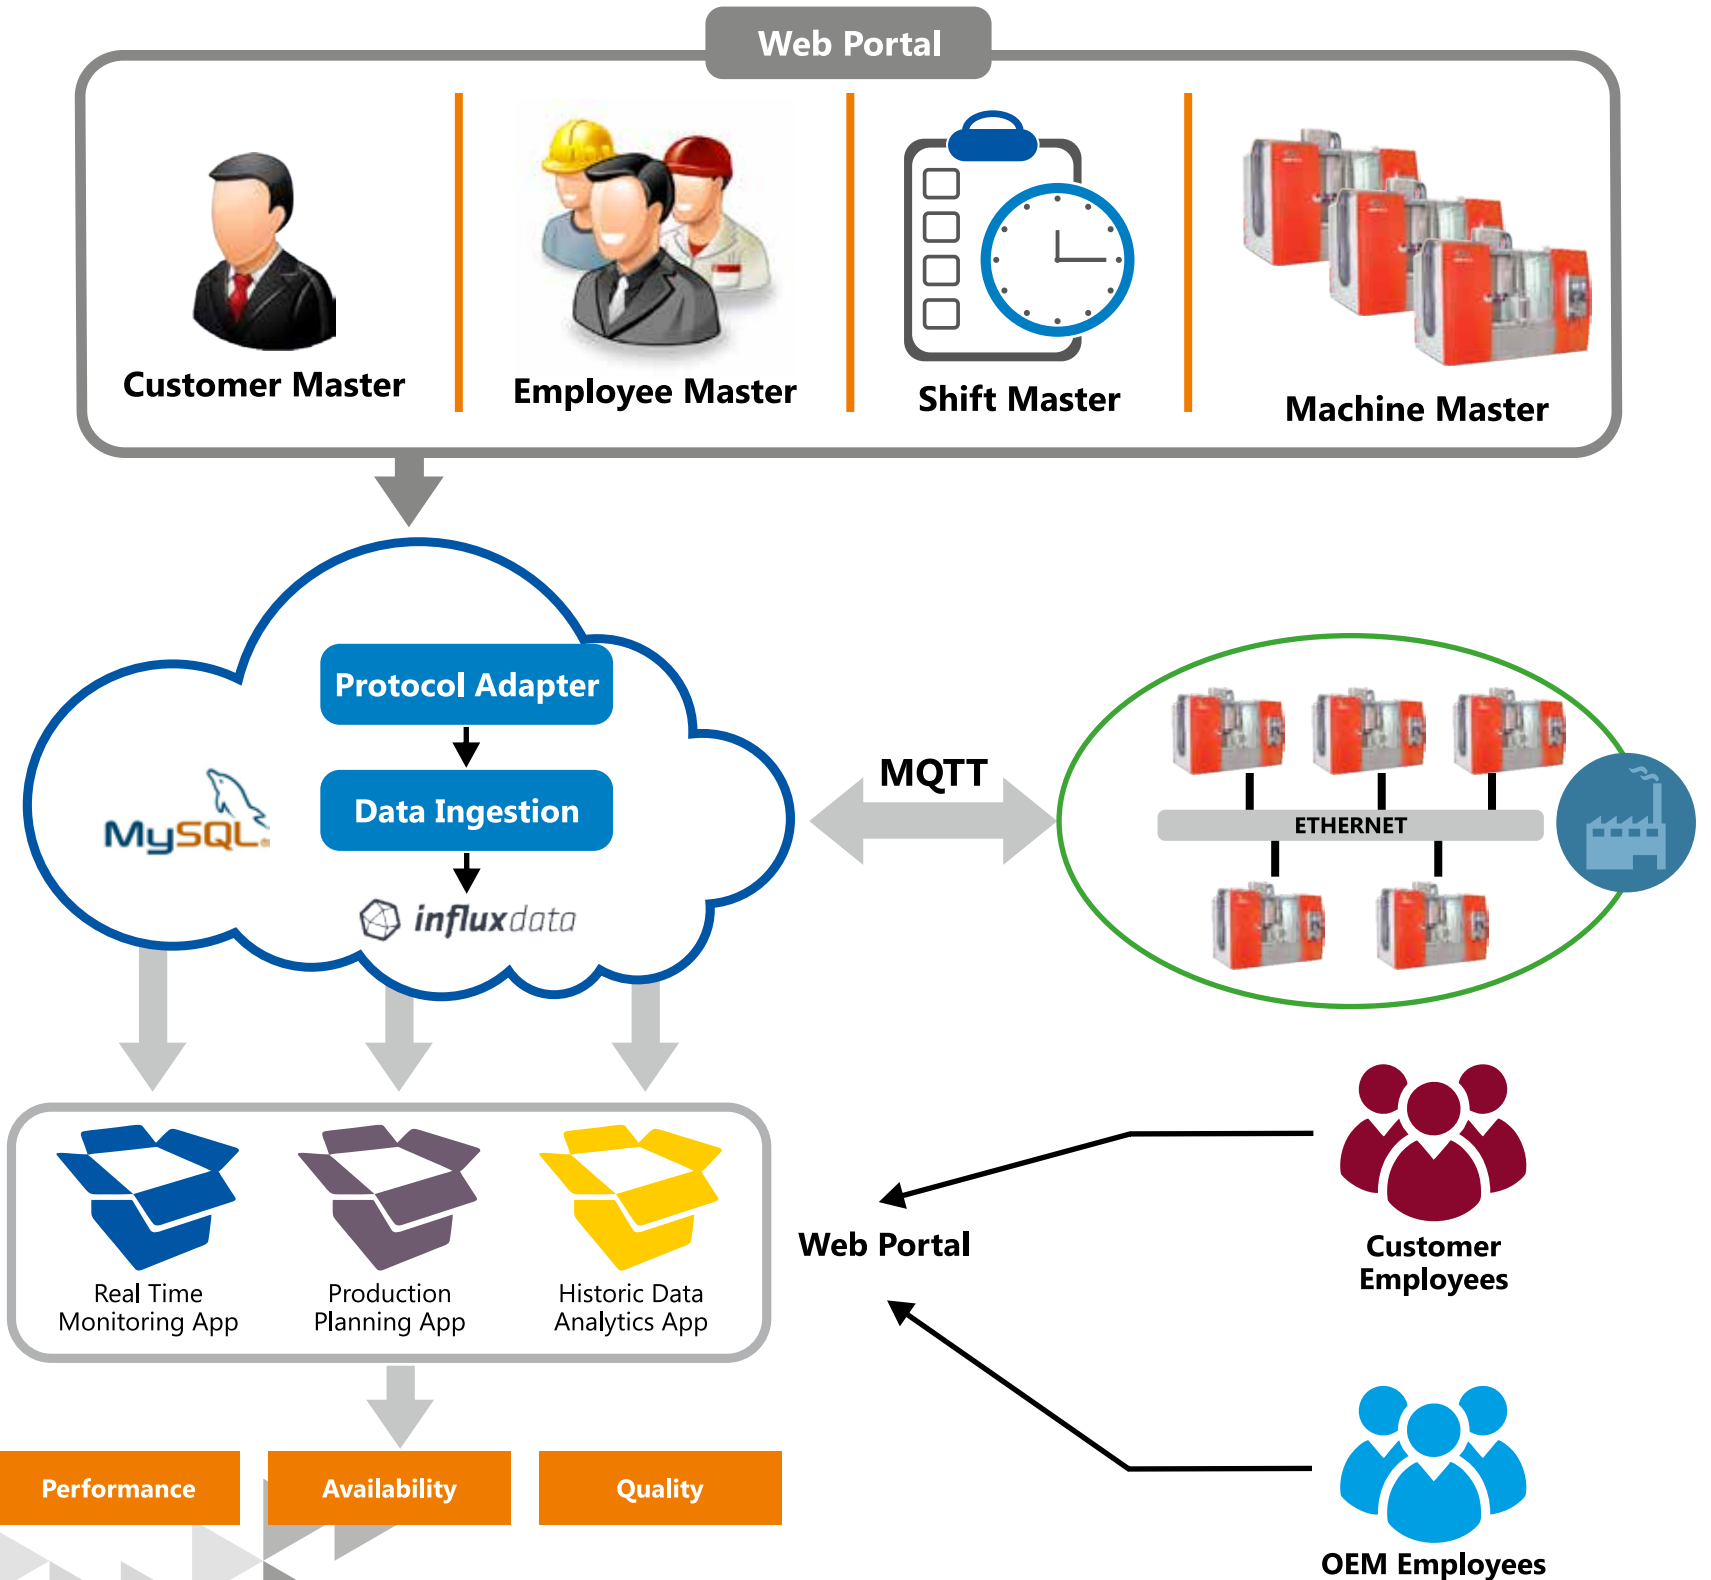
Web Portal

Customer Master

Employee Master

Shift Master

Machine Master

Protocol Adapter

Data Ingestion

MySQL

influxdata

MQTT

ETHERNET

Real Time Monitoring App

Production Planning App

Historic Data Analytics App

Web Portal

Customer Employees

OEM Employees

Performance

Availability

Quality